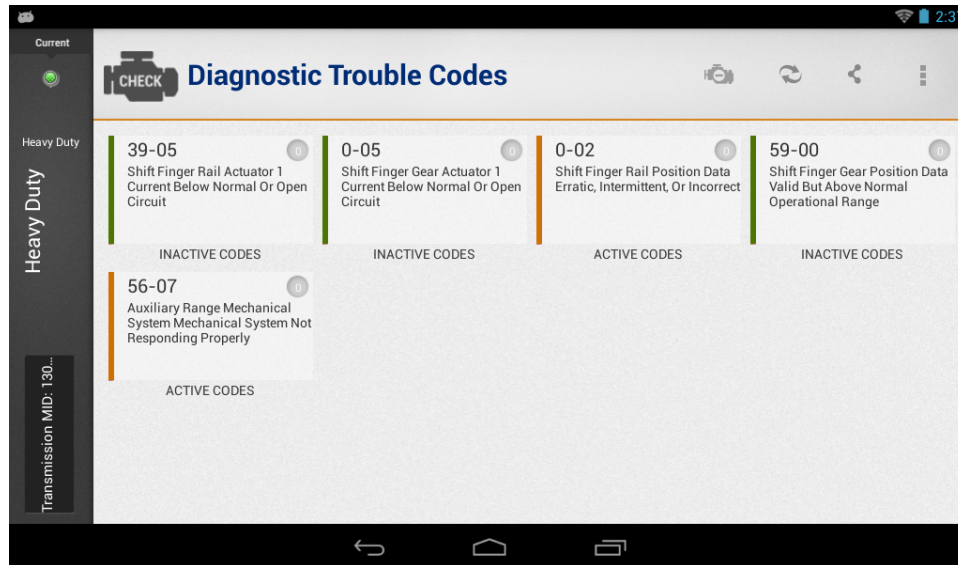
2:3

Current

CHECK Diagnostic Trouble Codes

Heavy Duty

Heavy Duty

Transmission MID: 130...

39-05
0
Shift Finger Rail Actuator 1 Current Below Normal Or Open Circuit
INACTIVE CODES

0-05
0
Shift Finger Gear Actuator 1 Current Below Normal Or Open Circuit
INACTIVE CODES

0-02
0
Shift Finger Rail Position Data Erratic, Intermittent, Or Incorrect
ACTIVE CODES

59-00
0
Shift Finger Gear Position Data Valid But Above Normal Operational Range
INACTIVE CODES

56-07
0
Auxiliary Range Mechanical System Mechanical System Not Responding Properly
ACTIVE CODES